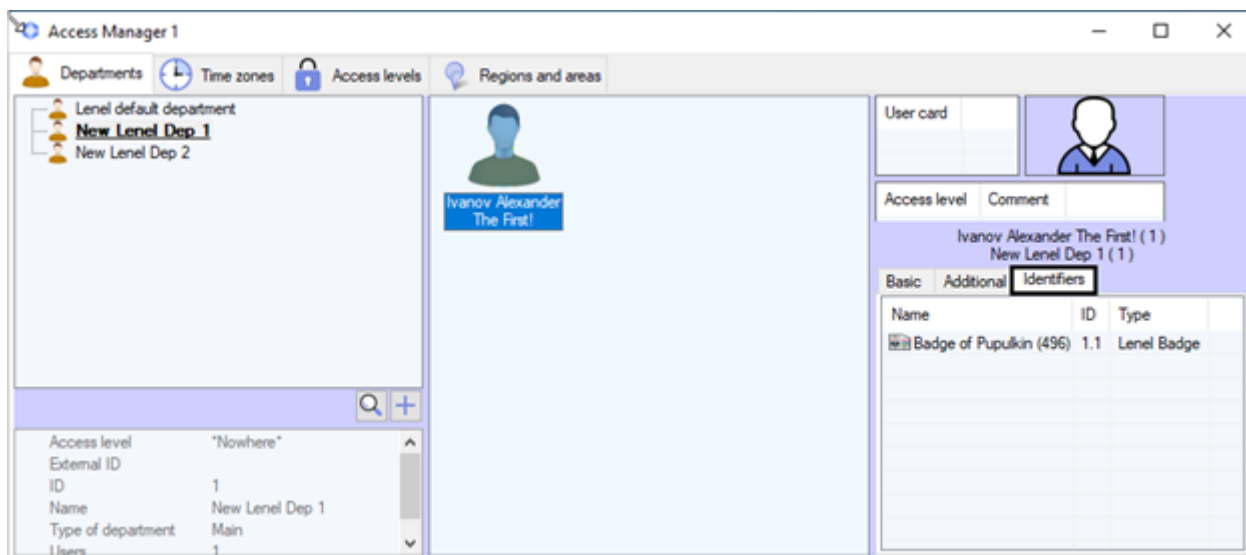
Access Manager 1

Departments | Time zones | Access levels | Regions and areas

Lenel default department
New Lenel Dep 1
New Lenel Dep 2

| Access level | "Nowhere" |
|---|---|
| External ID | |
| ID | 1 |
| Name | New Lenel Dep 1 |
| Type of department | Main |
| Users | 1 |

Ivanov Alexander The First!

User card

Access level | Comment

Ivanov Alexander The First! ( 1 )
New Lenel Dep 1 ( 1 )

Basic | Additional | Identifiers

| Name | ID | Type |
|---|---|---|
| Badge of Pupulkin (496) | 1.1 | Lenel Badge |